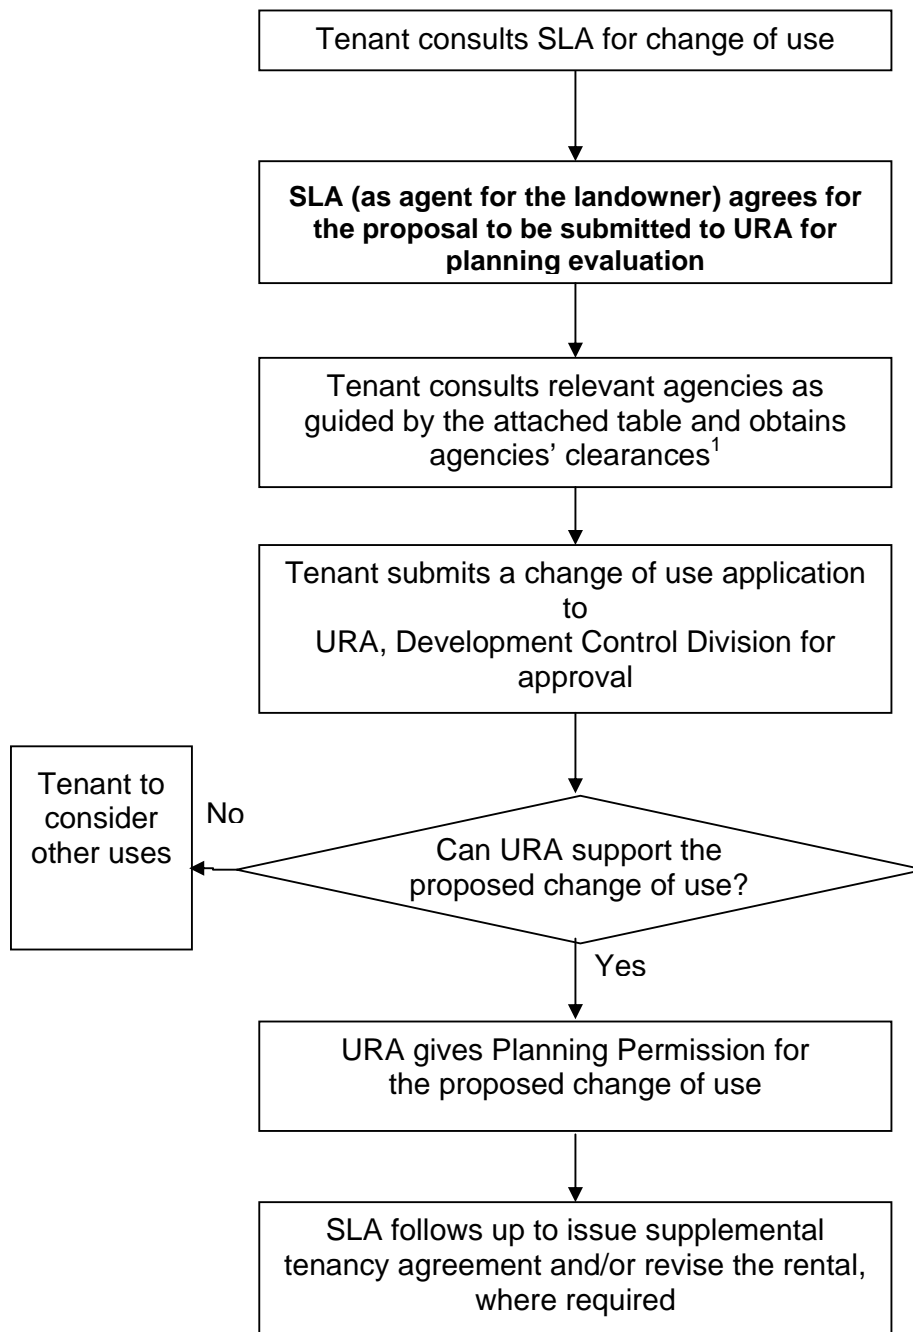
Tenant consults SLA for change of use

**SLA (as agent for the landowner) agrees for the proposal to be submitted to URA for planning evaluation**

Tenant consults relevant agencies as guided by the attached table and obtains agencies' clearances$^1$

Tenant submits a change of use application to URA, Development Control Division for approval

Can URA support the proposed change of use?

No

Tenant to consider other uses

Yes

URA gives Planning Permission for the proposed change of use

SLA follows up to issue supplemental tenancy agreement and/or revise the rental, where required